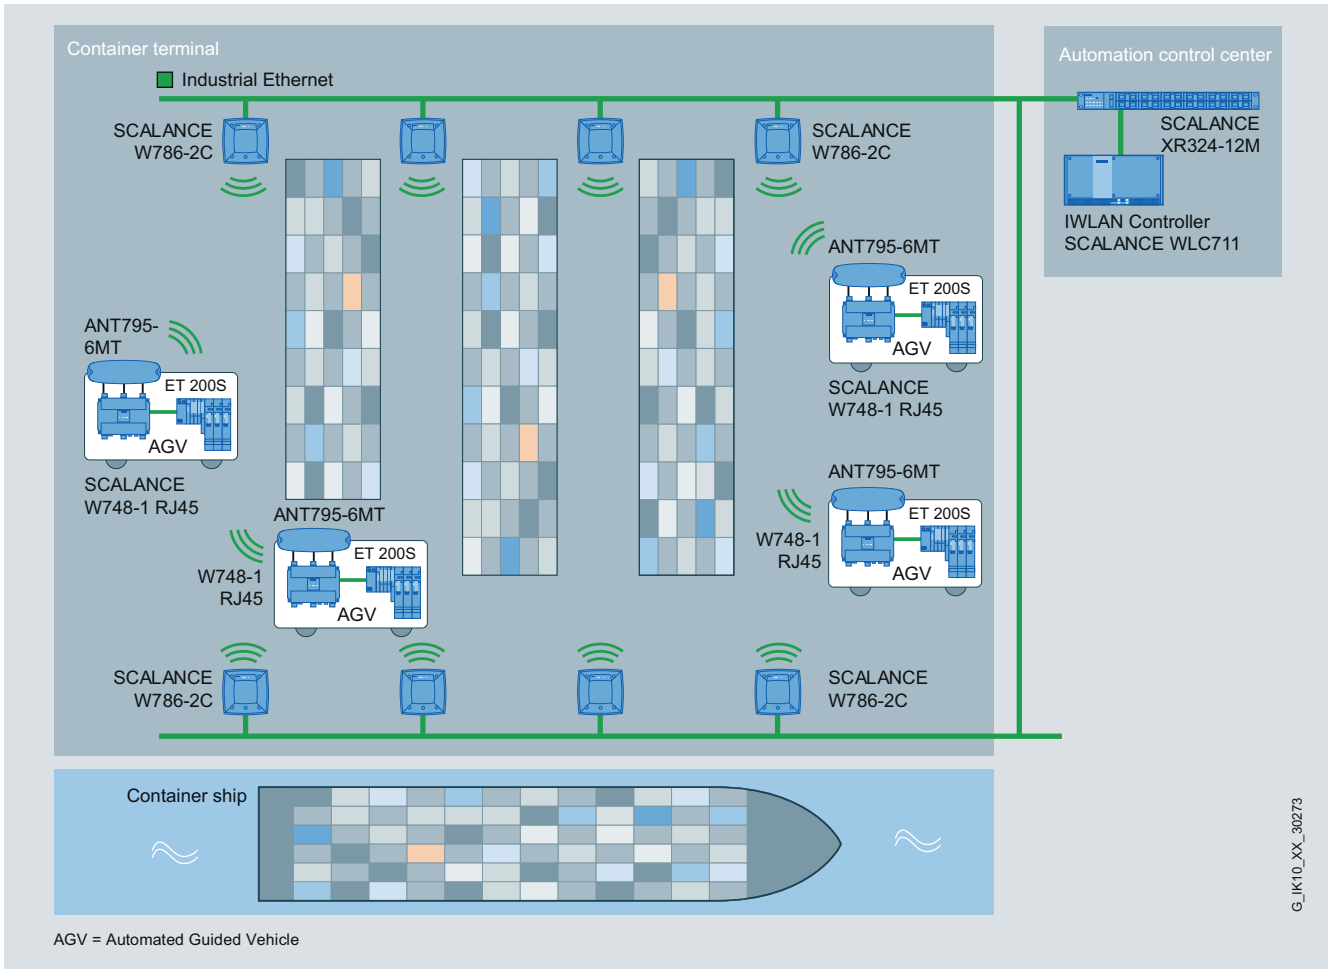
Container terminal

Industrial Ethernet

Automation control center

SCALANCE XR324-12M

IWLAN Controller SCALANCE WLC711

SCALANCE W786-2C

SCALANCE W786-2C

ANT795-6MT

ET 200S

AGV

SCALANCE W748-1 RJ45

ANT795-6MT

ET 200S

AGV

SCALANCE W748-1 RJ45

ANT795-6MT

ET 200S

W748-1 RJ45

AGV

ANT795-6MT

W748-1 RJ45

ET 200S

AGV

SCALANCE W786-2C

SCALANCE W786-2C

Container ship

G_IK10_XX_30273

AGV = Automated Guided Vehicle